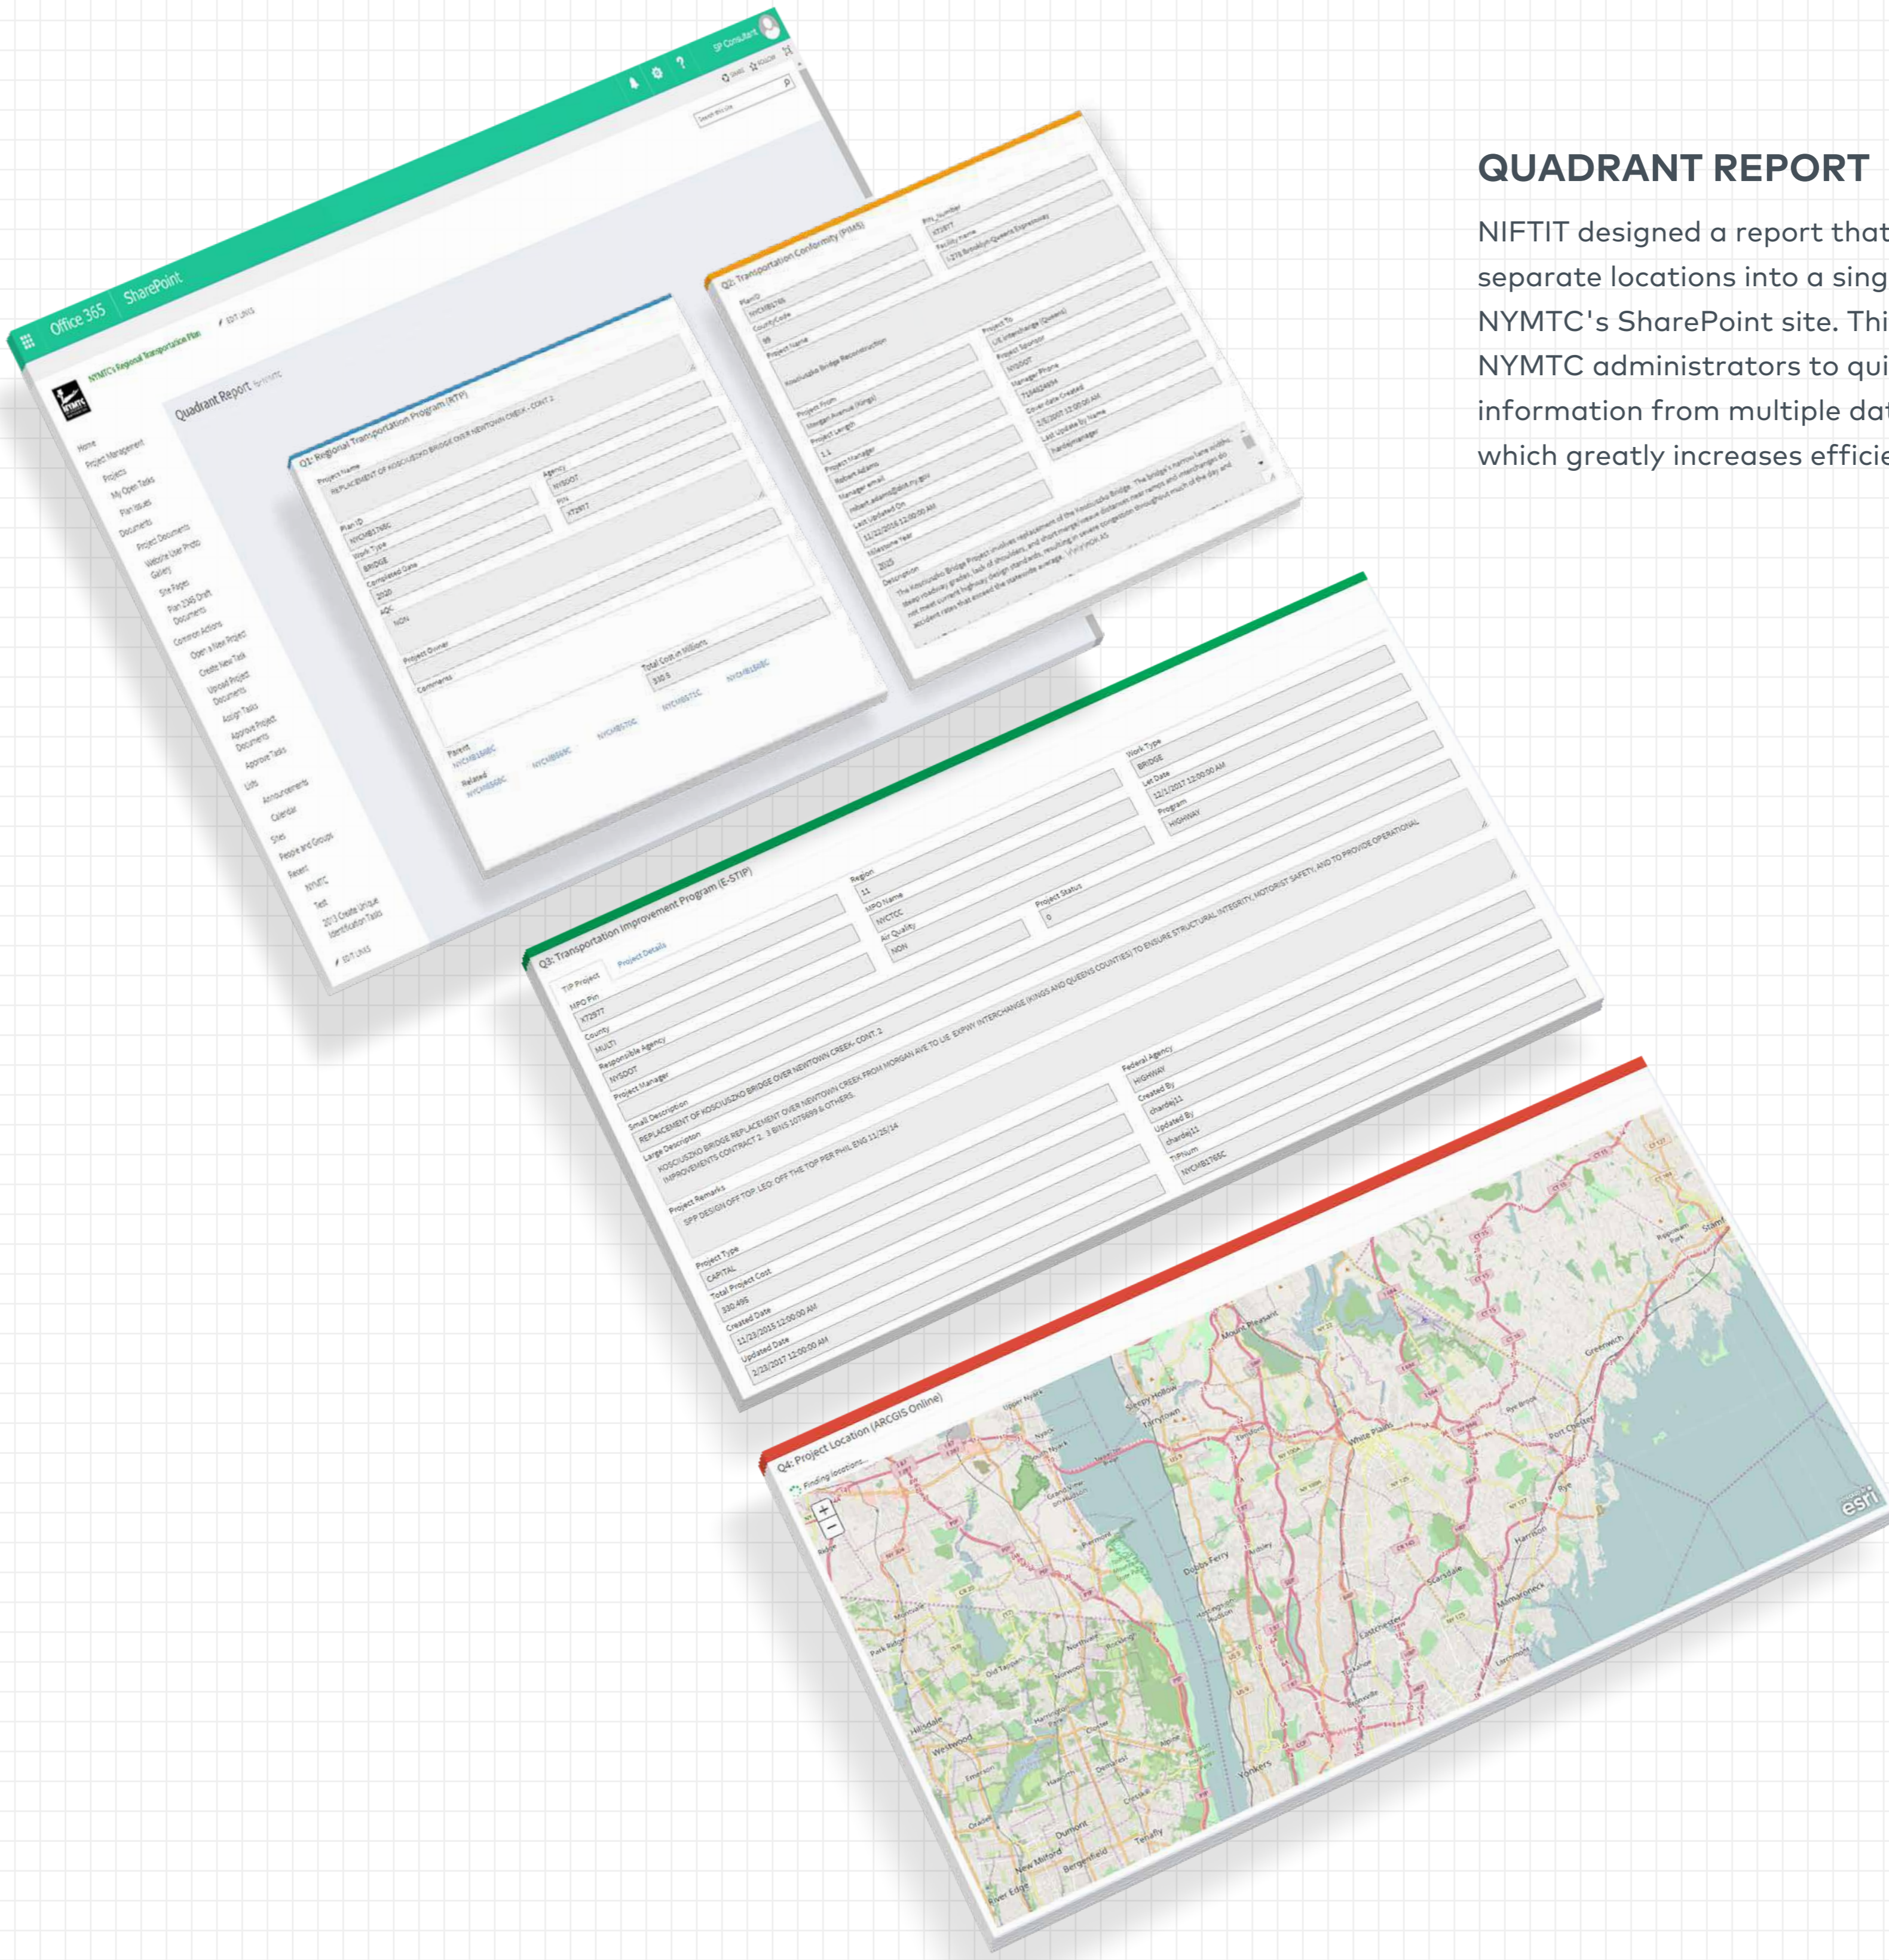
QUADRANT REPORT

NIFTIT designed a report that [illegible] separate locations into a sing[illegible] NYMTC's SharePoint site. Thi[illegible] NYMTC administrators to qui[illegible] information from multiple da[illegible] which greatly increases efficie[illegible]

Office 365 SharePoint

SP Consultant

NYMTC's Regional Transportation Plan

EDIT LINKS

Quadrant Report

Home
Project Management
Projects
My Open Tasks
Plan Issues
Documents
Project Documents
Website User Photo Gallery
Site Pages
Plan 2045 Draft Documents
Common Actions
Open a New Project
Create New Task
Upload Project Documents
Assign Tasks
Approve Project Documents
Approve Tasks
Lists
Announcements
Calendar
Sites
People and Groups
Recent
NYMTC
Test
2013 Create Unique Identification Tasks
EDIT LINKS

Q1: Regional Transportation Program (RTP)
Project Name
REPLACEMENT OF KOSCIUSZKO BRIDGE OVER NEWTOWN CREEK - CONT 2
Plan ID
NYCMB1768C
Agency
NYSDOT
Work Type
BRIDGE
PIN
X72977
Completed Date
2020
AQC
NON
Project Owner
Comments
Total Cost in Millions
330.5
Parent
Related

Q2: Transportation Conformity (PIMS)
PlanID
NYCMB1768C
PIN_Number
X72977
CountyCode
Facility Name
278 Brooklyn-Queens Expressway
Project Name
Kosciuszko Bridge Reconstruction
Project To
LIE Interchange (Queens)
Project From
Morgan Avenue (Kings)
Project Sponsor
NYSDOT
Project Length
1.1
Manager Phone
Project Manager
Robert Adams
Cover date Created
Manager email
robert.adams@dot.ny.gov
Last Update by Name
Last Updated On
11/22/2016 12:00:00 AM
Milestone Year
2015
Description
The Kosciuszko Bridge Project involves replacement of the Kosciuszko Bridge. The bridge's narrow lane widths, steep roadway grades, lack of shoulders, and short merge/weave distances near ramps and interchanges do not meet current highway design standards, resulting in severe congestion throughout much of the day and accident rates that exceed the statewide average.

Q3: Transportation Improvement Program (E-STIP)
TIP Project
Project Details
MPO Pin
X72977
Region
11
County
MULTI
MPO Name
NYCTCC
Responsible Agency
NYSDOT
Air Quality
NON
Project Status
0
Project Manager
Work Type
BRIDGE
Let Date
12/1/2017 12:00:00 AM
Program
HIGHWAY
Small Description
REPLACEMENT OF KOSCIUSZKO BRIDGE OVER NEWTOWN CREEK - CONT. 2
Large Description
KOSCIUSZKO BRIDGE REPLACEMENT OVER NEWTOWN CREEK FROM MORGAN AVE TO LIE EXPWY INTERCHANGE (KINGS AND QUEENS COUNTIES) TO ENSURE STRUCTURAL INTEGRITY, MOTORIST SAFETY, AND TO PROVIDE OPERATIONAL IMPROVEMENTS CONTRACT 2. 3 BINS 1075699 & OTHERS.
Project Remarks
SPP DESIGN OFF TOP. LEO OFF THE TOP PER PHIL ENG 11/25/14
Federal Agency
HIGHWAY
Created By
Updated By
TIPNum
NYCMB1768C
Project Type
CAPITAL
Total Project Cost
330.495
Created Date
11/23/2015 12:00:00 AM
Updated Date
2/23/2017 12:00:00 AM

Q4: Project Location (ARCGIS Online)
Finding locations...
Mount Pleasant
Sleepy Hollow
Tarrytown
White Plains
Dobbs Ferry
Greenwich
Port Chester
Rye
Harrison
Scarsdale
Mamaroneck
Yonkers
Tenafly
Dumont
Bergenfield
New Milford
River Edge
Westwood
Hillsdale
Emerson
Oradell
esri